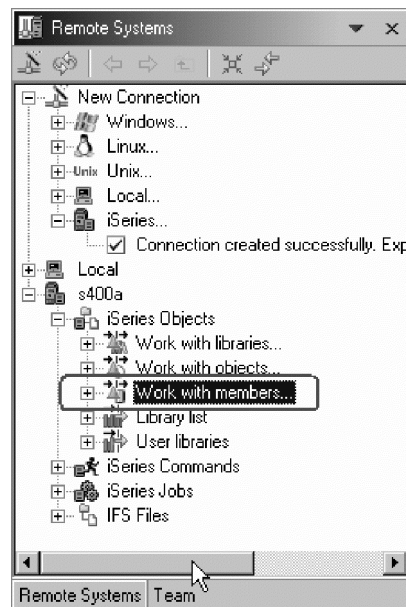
Remote Systems

New Connection
Windows...
Linux...
Unix Unix...
Local...
iSeries...
Connection created successfully. Exp
Local
s400a
iSeries Objects
Work with libraries...
Work with objects...
Work with members...
Library list
User libraries
iSeries Commands
iSeries Jobs
IFS Files

Remote Systems Team